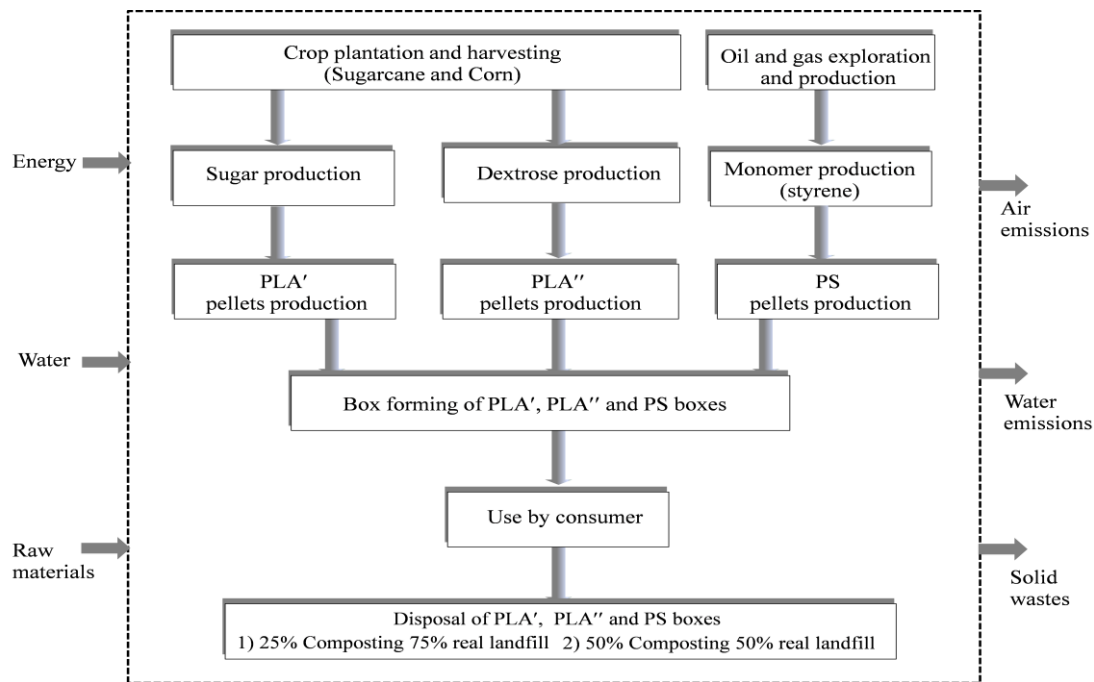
Crop plantation and harvesting (Sugarcane and Corn)

Oil and gas exploration and production

Energy

Sugar production

Dextrose production

Monomer production (styrene)

Air emissions

PLA′ pellets production

PLA″ pellets production

PS pellets production

Water

Box forming of PLA′, PLA″ and PS boxes

Water emissions

Use by consumer

Raw materials

Solid wastes

Disposal of PLA′, PLA″ and PS boxes
1) 25% Composting 75% real landfill 2) 50% Composting 50% real landfill